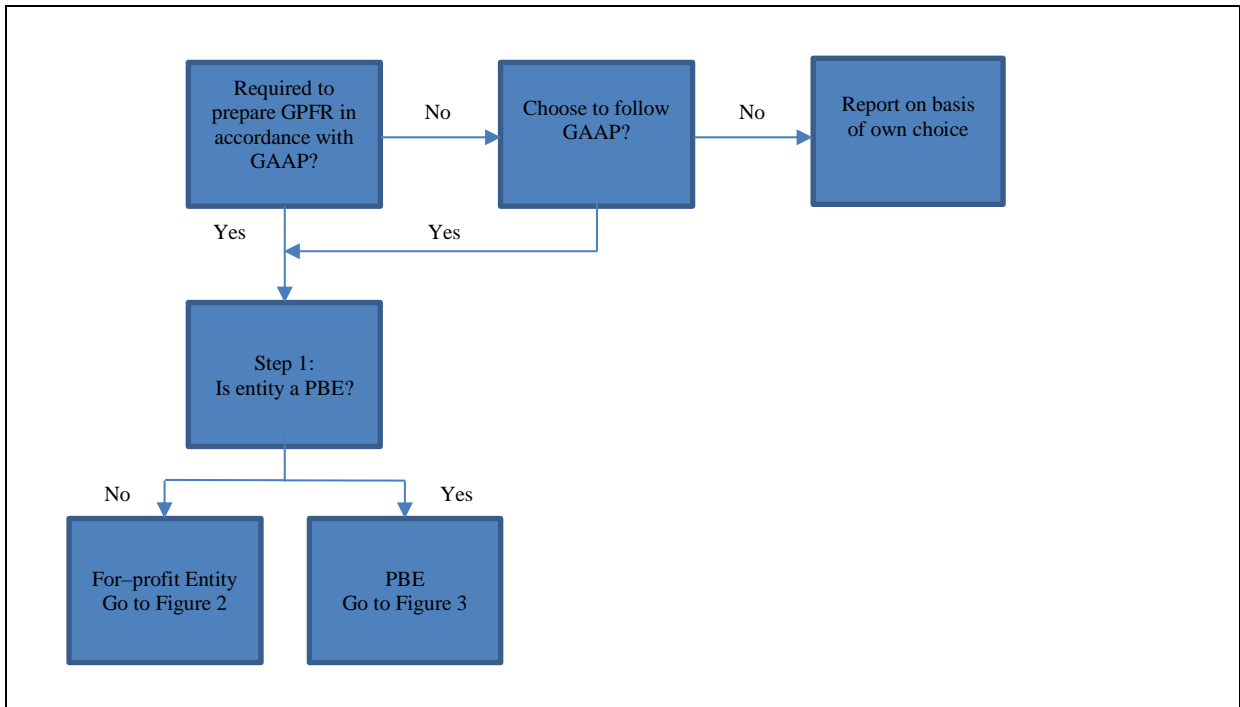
Required to prepare GPFR in accordance with GAAP?

No

Choose to follow GAAP?

No

Report on basis of own choice

Yes

Yes

Step 1:
Is entity a PBE?

No

Yes

For–profit Entity
Go to Figure 2

PBE
Go to Figure 3